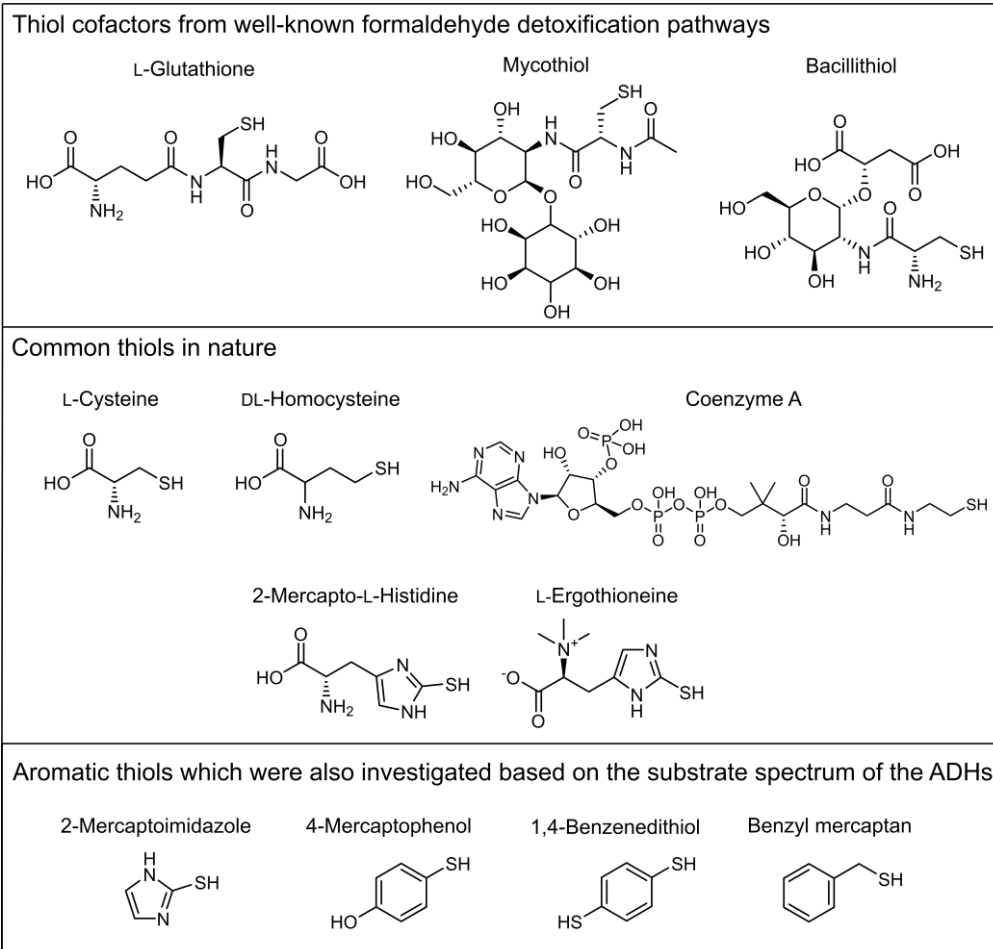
Thiol cofactors from well-known formaldehyde detoxification pathways

L-Glutathione

Mycothiol

Bacillithiol

Common thiols in nature

L-Cysteine

DL-Homocysteine

Coenzyme A

2-Mercapto-L-Histidine

L-Ergothioneine

Aromatic thiols which were also investigated based on the substrate spectrum of the ADHs

2-Mercaptoimidazole

4-Mercaptophenol

1,4-Benzenedithiol

Benzyl mercaptan